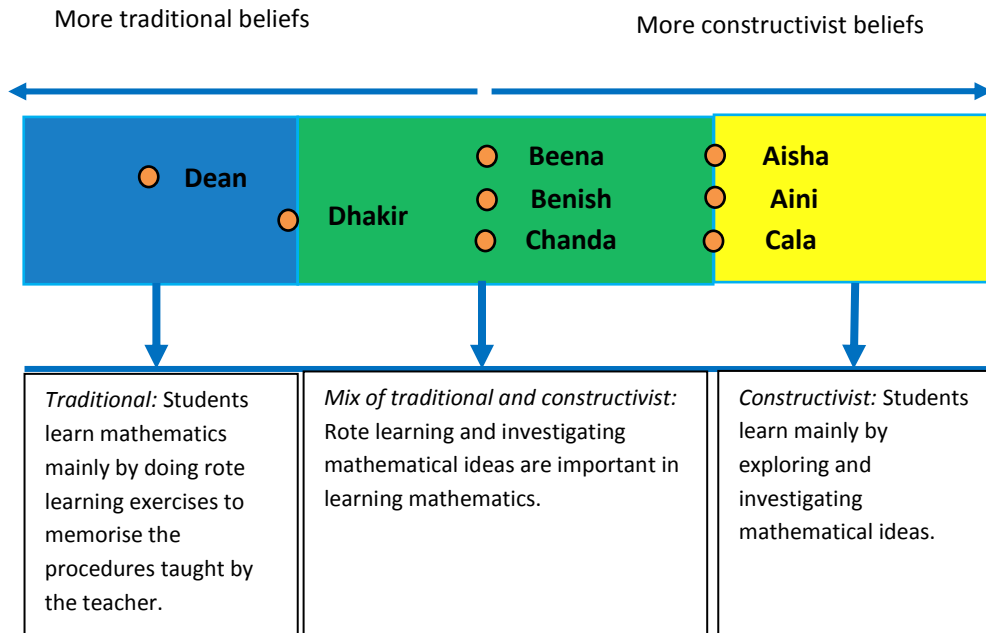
More traditional beliefs

More constructivist beliefs

Dean

Dhakir

Beena

Benish

Chanda

Aisha

Aini

Cala

*Traditional:* Students learn mathematics mainly by doing rote learning exercises to memorise the procedures taught by the teacher.

*Mix of traditional and constructivist:* Rote learning and investigating mathematical ideas are important in learning mathematics.

*Constructivist:* Students learn mainly by exploring and investigating mathematical ideas.